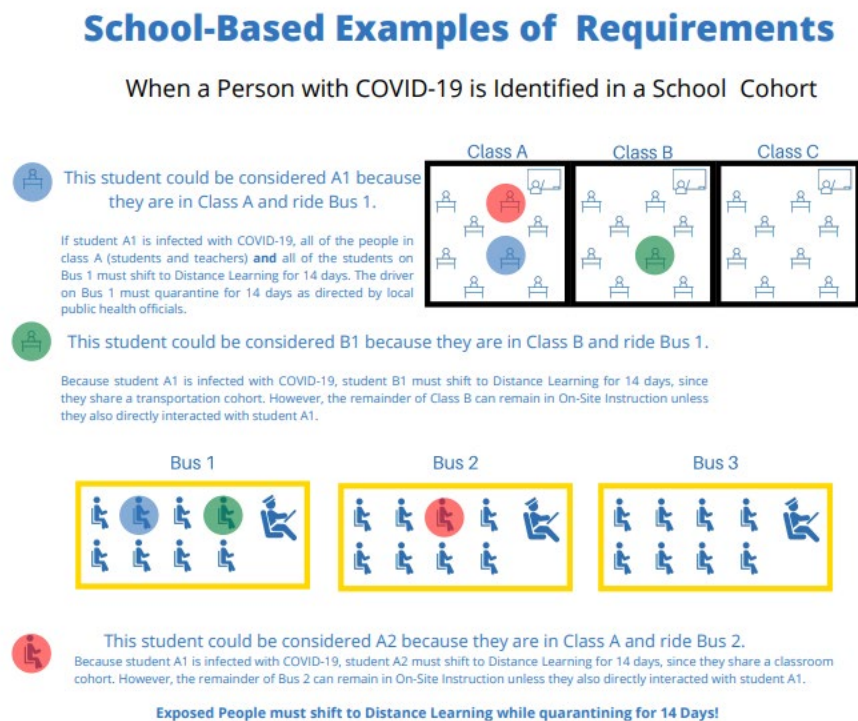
School-Based Examples of Requirements

When a Person with COVID-19 is Identified in a School Cohort

This student could be considered A1 because they are in Class A and ride Bus 1.

If student A1 is infected with COVID-19, all of the people in class A (students and teachers) **and** all of the students on Bus 1 must shift to Distance Learning for 14 days. The driver on Bus 1 must quarantine for 14 days as directed by local public health officials.

Class A

Class B

Class C

This student could be considered B1 because they are in Class B and ride Bus 1.

Because student A1 is infected with COVID-19, student B1 must shift to Distance Learning for 14 days, since they share a transportation cohort. However, the remainder of Class B can remain in On-Site Instruction unless they also directly interacted with student A1.

Bus 1

Bus 2

Bus 3

This student could be considered A2 because they are in Class A and ride Bus 2.

Because student A1 is infected with COVID-19, student A2 must shift to Distance Learning for 14 days, since they share a classroom cohort. However, the remainder of Bus 2 can remain in On-Site Instruction unless they also directly interacted with student A1.

Exposed People must shift to Distance Learning while quarantining for 14 Days!